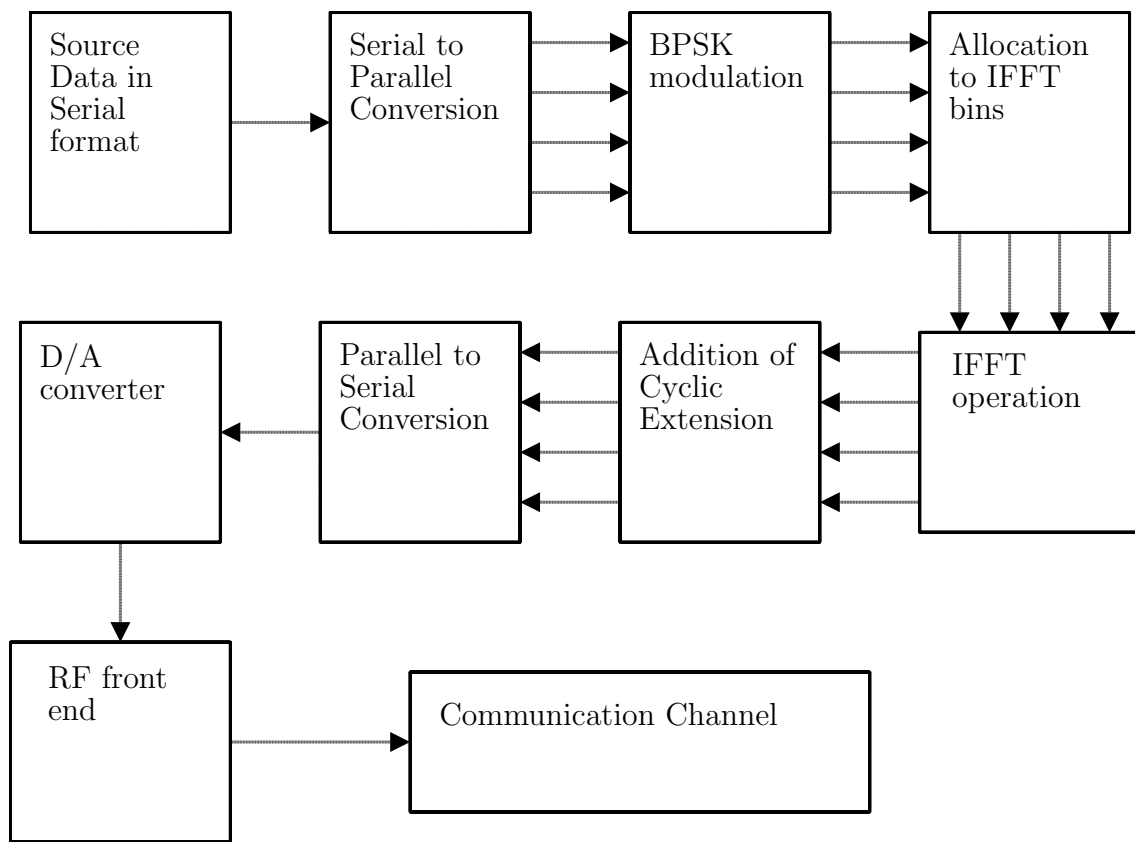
Source Data in Serial format

Serial to Parallel Conversion

BPSK modulation

Allocation to IFFT bins

D/A converter

Parallel to Serial Conversion

Addition of Cyclic Extension

IFFT operation

RF front end

Communication Channel